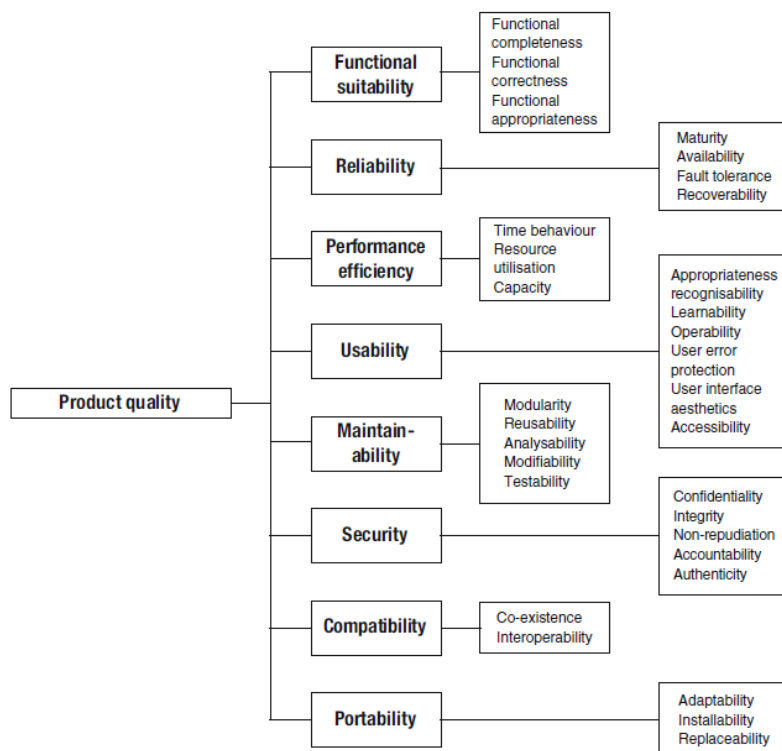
Product quality

Functional suitability

Functional completeness
Functional correctness
Functional appropriateness

Reliability

Maturity
Availability
Fault tolerance
Recoverability

Performance efficiency

Time behaviour
Resource utilisation
Capacity

Usability

Appropriateness recognisability
Learnability
Operability
User error protection
User interface aesthetics
Accessibility

Maintainability

Modularity
Reusability
Analysability
Modifiability
Testability

Security

Confidentiality
Integrity
Non-repudiation
Accountability
Authenticity

Compatibility

Co-existence
Interoperability

Portability

Adaptability
Installability
Replaceability